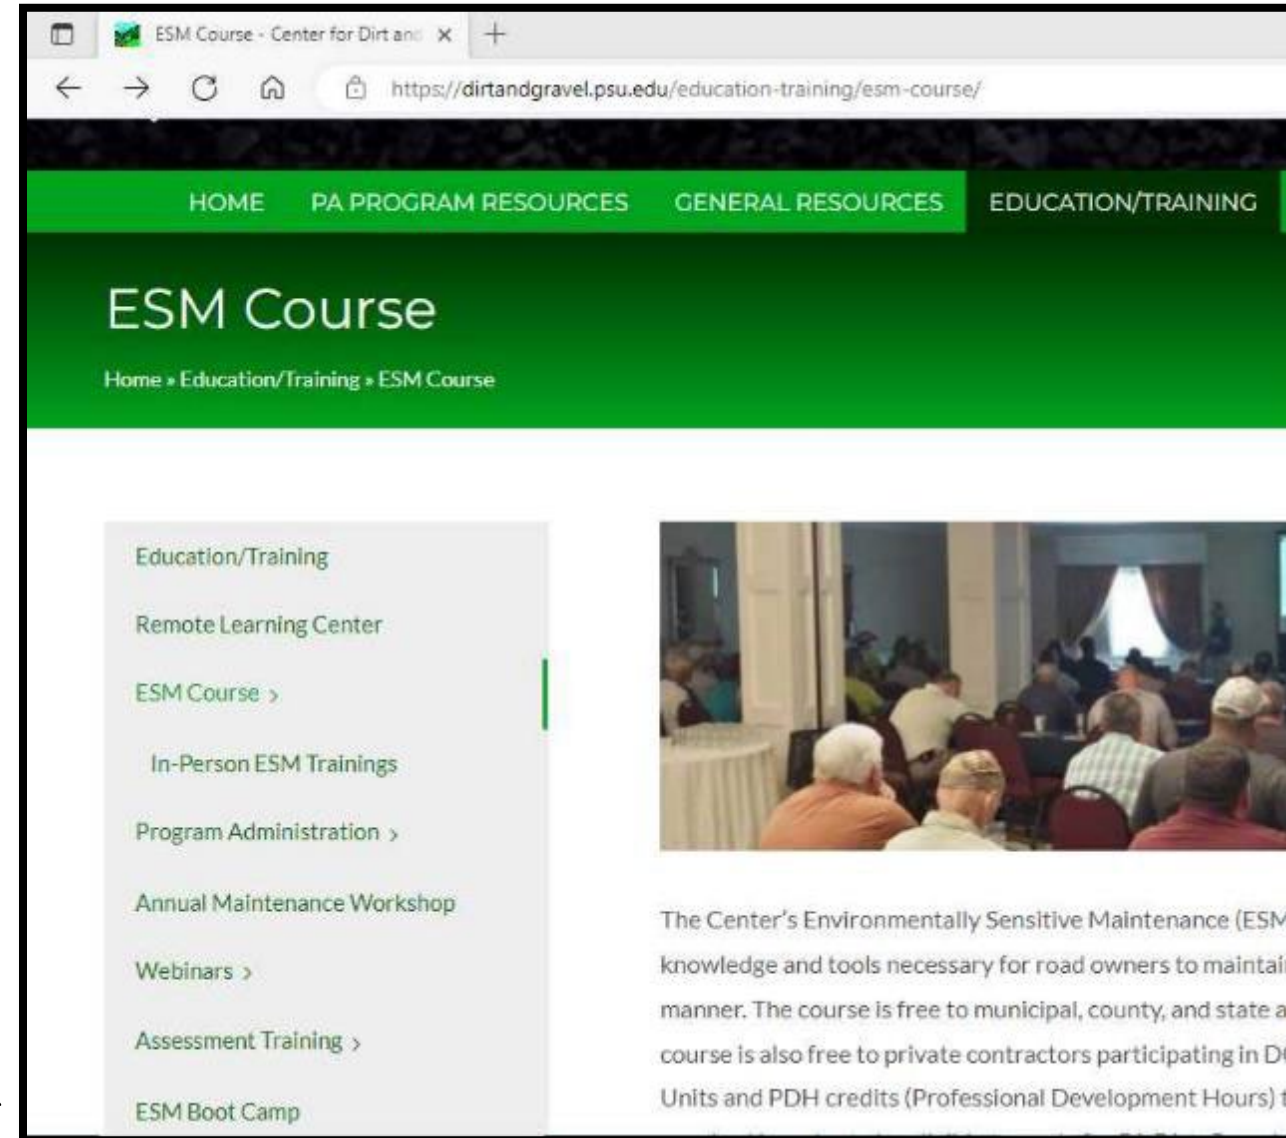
ESM Course - Center for Dirt an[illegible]

https://dirtandgravel.psu.edu/education-training/esm-course/

HOME PA PROGRAM RESOURCES GENERAL RESOURCES EDUCATION/TRAINING

ESM Course

Home » Education/Training » ESM Course

Education/Training

Remote Learning Center

ESM Course ›

In-Person ESM Trainings

Program Administration ›

Annual Maintenance Workshop

Webinars ›

Assessment Training ›

ESM Boot Camp

The Center's Environmentally Sensitive Maintenance (ESM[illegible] knowledge and tools necessary for road owners to maintai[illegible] manner. The course is free to municipal, county, and state a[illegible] course is also free to private contractors participating in D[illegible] Units and PDH credits (Professional Development Hours) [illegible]